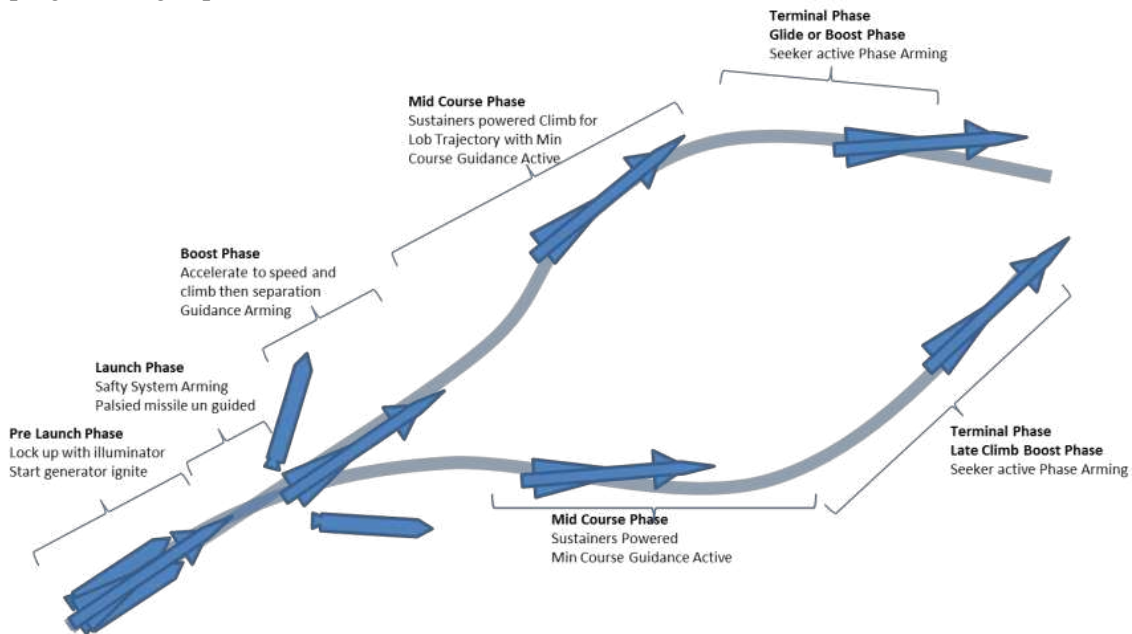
Terminal Phase
Glide or Boost Phase
Seeker active Phase Arming

Mid Course Phase
Sustainers powered Climb for Lob Trajectory with Min Course Guidance Active

Boost Phase
Accelerate to speed and climb then separation Guidance Arming

Launch Phase
Safty System Arming
Palsied missile un guided

Pre Launch Phase
Lock up with illuminator
Start generator ignite

Terminal Phase
Late Climb Boost Phase
Seeker active Phase Arming

Mid Course Phase
Sustainers Powered
Min Course Guidance Active